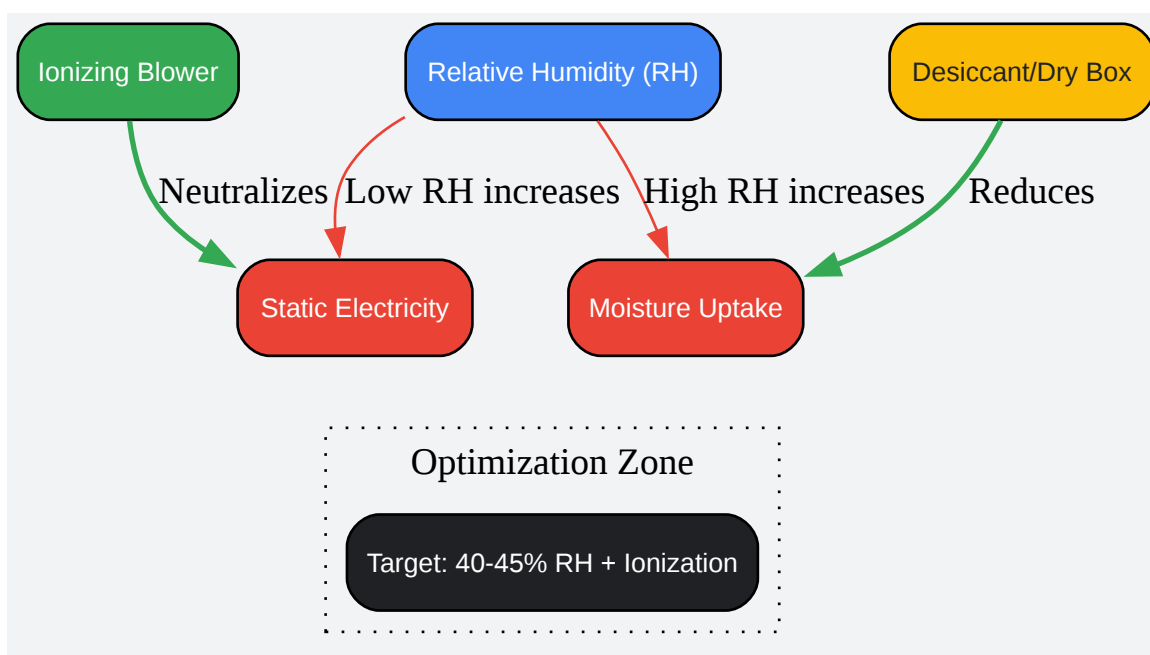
Ionizing Blower

Relative Humidity (RH)

Desiccant/Dry Box

Neutralizes

Low RH increases

High RH increases

Reduces

Static Electricity

Moisture Uptake

Optimization Zone

Target: 40-45% RH + Ionization